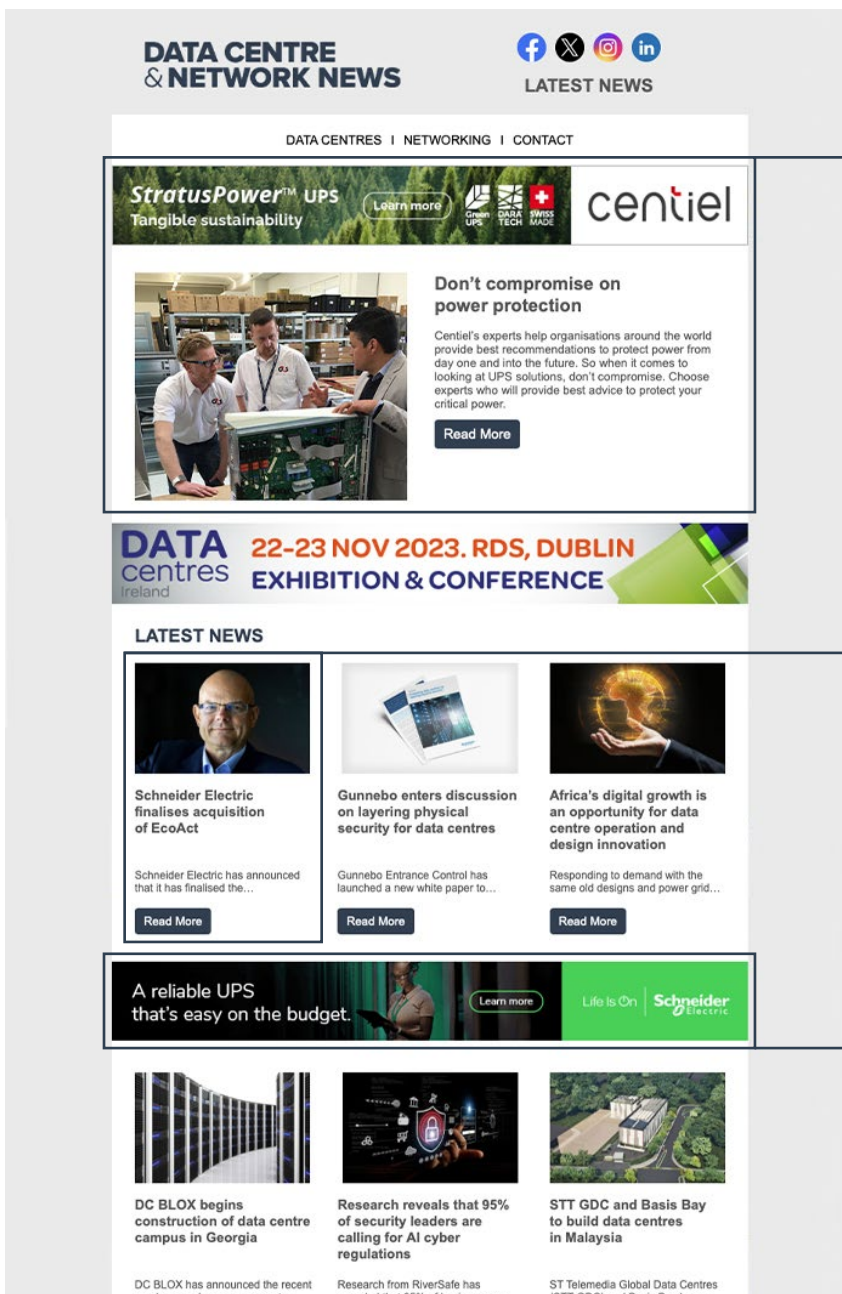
DATA CENTRE
& NETWORK NEWS

LATEST NEWS

DATA CENTRES I NETWORKING I CONTACT

StratusPower™ UPS
Tangible sustainability

Learn more

Green UPS
DARA TECH
SWISS MADE

centiel

Don't compromise on power protection

Centiel's experts help organisations around the world provide best recommendations to protect power from day one and into the future. So when it comes to looking at UPS solutions, don't compromise. Choose experts who will provide best advice to protect your critical power.

Read More

DATA centres Ireland

22-23 NOV 2023. RDS, DUBLIN
EXHIBITION & CONFERENCE

LATEST NEWS

Schneider Electric finalises acquisition of EcoAct

Schneider Electric has announced that it has finalised the...

Read More

Gunnebo enters discussion on layering physical security for data centres

Gunnebo Entrance Control has launched a new white paper to...

Read More

Africa's digital growth is an opportunity for data centre operation and design innovation

Responding to demand with the same old designs and power grid...

Read More

A reliable UPS that's easy on the budget.

Learn more

Life Is On Schneider Electric

DC BLOX begins construction of data centre campus in Georgia

DC BLOX has announced the recent

Research reveals that 95% of security leaders are calling for AI cyber regulations

Research from RiverSafe has

STT GDC and Basis Bay to build data centres in Malaysia

ST Telemedia Global Data Centres